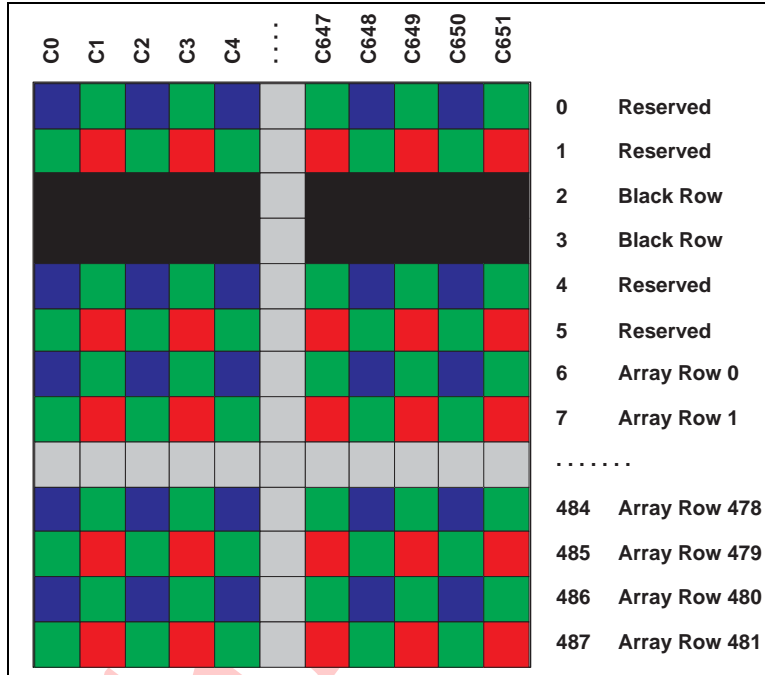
C0 C1 C2 C3 C4 .... C647 C648 C649 C650 C651

| | |
|---|---|
| 0 | Reserved |
| 1 | Reserved |
| 2 | Black Row |
| 3 | Black Row |
| 4 | Reserved |
| 5 | Reserved |
| 6 | Array Row 0 |
| 7 | Array Row 1 |
| ....... | |
| 484 | Array Row 478 |
| 485 | Array Row 479 |
| 486 | Array Row 480 |
| 487 | Array Row 481 |